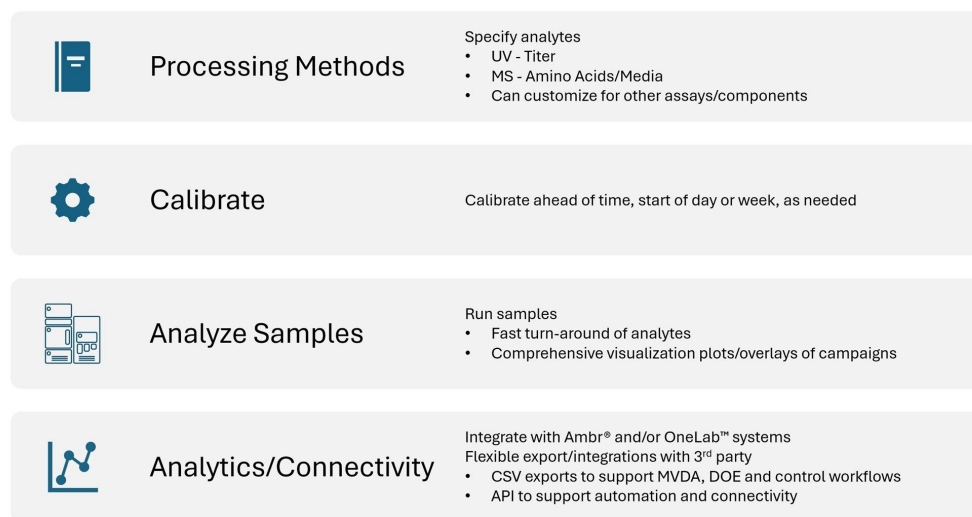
Processing Methods

Specify analytes
• UV - Titer
• MS - Amino Acids/Media
• Can customize for other assays/components

Calibrate

Calibrate ahead of time, start of day or week, as needed

Analyze Samples

Run samples
• Fast turn-around of analytes
• Comprehensive visualization plots/overlays of campaigns

Analytics/Connectivity

Integrate with Ambr® and/or OneLab™ systems
Flexible export/integrations with 3$^{rd}$ party
• CSV exports to support MVDA, DOE and control workflows
• API to support automation and connectivity